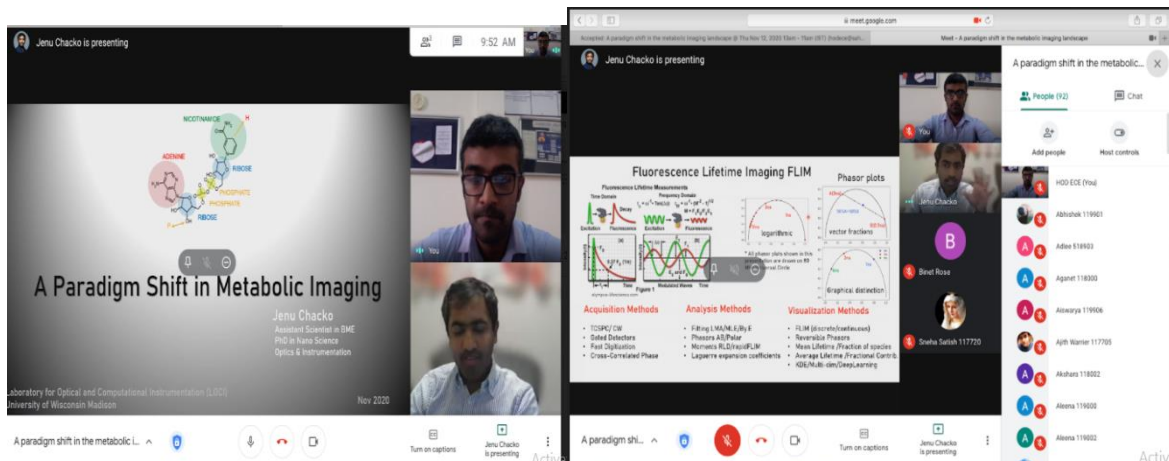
Jenu Chacko is presenting

9:52 AM

NICOTINAMIDE

ADENINE

RIBOSE

PHOSPHATE

PHOSPHATE

RIBOSE

A Paradigm Shift in Metabolic Imaging

Jenu Chacko
Assistant Scientist in BME
PhD in Nano Science
Optics & Instrumentation

Laboratory for Optical and Computational Instrumentation (LOCI)
University of Wisconsin Madison

Nov 2020

You

A paradigm shift in the metabolic i...

Turn on captions

Jenu Chacko is presenting

meet.google.com

Accepted: A paradigm shift in the metabolic imaging landscape @ Thu Nov 12, 2020 10am – 11am (IST) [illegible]

Meet – A paradigm shift in the metabolic imaging landscape

Jenu Chacko is presenting

Fluorescence Lifetime Imaging FLIM

Fluorescence Lifetime Measurements

Time Domain

Frequency Domain

Excitation

Fluorescence

Decay

Excitation

Fluorescence

Phasor plots

logarithmic

vector fractions

graphical distinction

Figure 1

Acquisition Methods
• TCSPC/ CW
• Gated Detectors
• Fast Digitization
• Cross-Correlated Phase

Analysis Methods
• Fitting LMA/MLE/ByE
• Phasors AB/Polar
• Moments RLD/rapidFLIM
• Laguerre expansion coefficients

Visualization Methods
• FLIM (discrete/continuous)
• Reversible Phasors
• Mean Lifetime /Fraction of species
• Average Lifetime /Fractional Contrib
• KDE/Multi-dim/DeepLearning

You

Jenu Chacko

B

Binet Rose

Sneha Satish 117720

A paradigm shift in the metabolic...

People (92)

Chat

Add people

Host controls

HOD ECE (You)

Abhishek 119901

Adlee 518903

Aganet 118000

Aiswarya 119906

Ajith Warrier 117705

Akshara 118002

Aleena 119600

Aleena 119002

A paradigm shi...

Turn on captions

Jenu Chacko is presenting

Activ